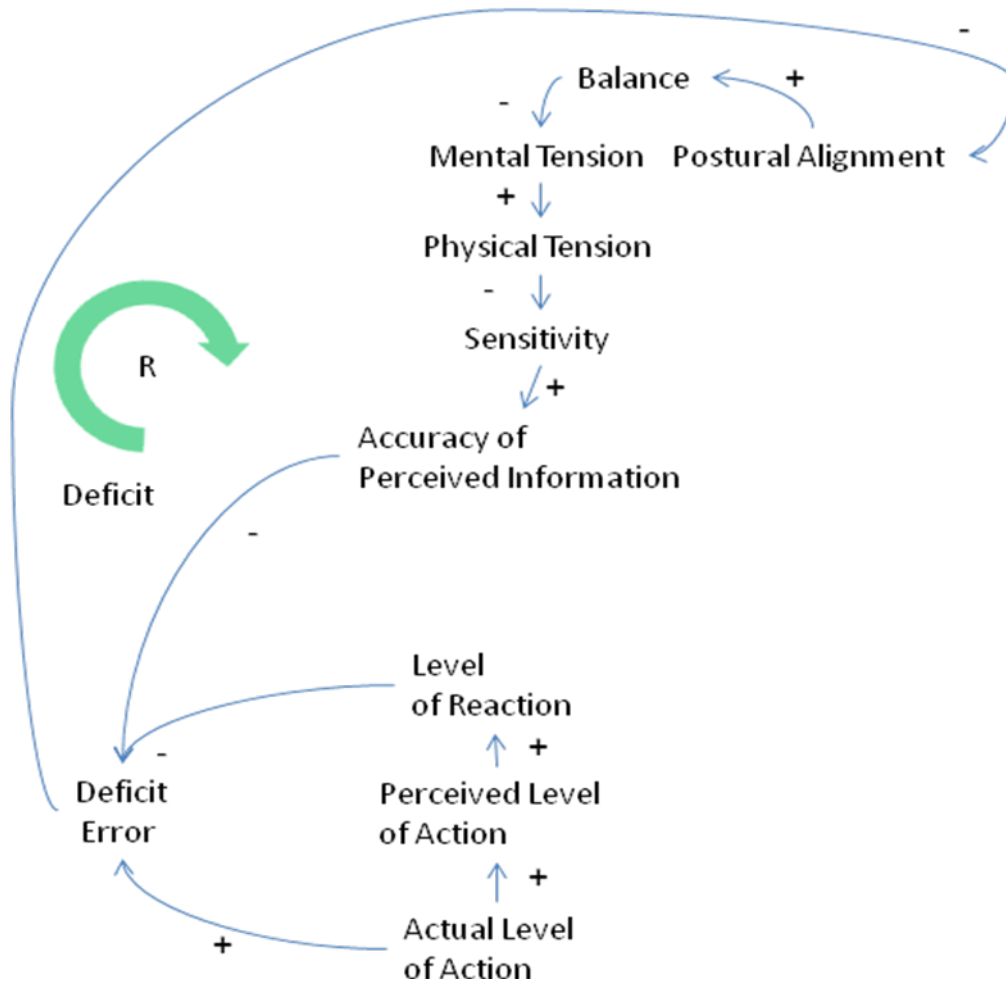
-
Balance
+
-
Mental Tension
Postural Alignment
+
Physical Tension
-
Sensitivity
+
R
Deficit
Accuracy of Perceived Information
-
Level of Reaction
-
+
Deficit Error
Perceived Level of Action
+
Actual Level of Action
+